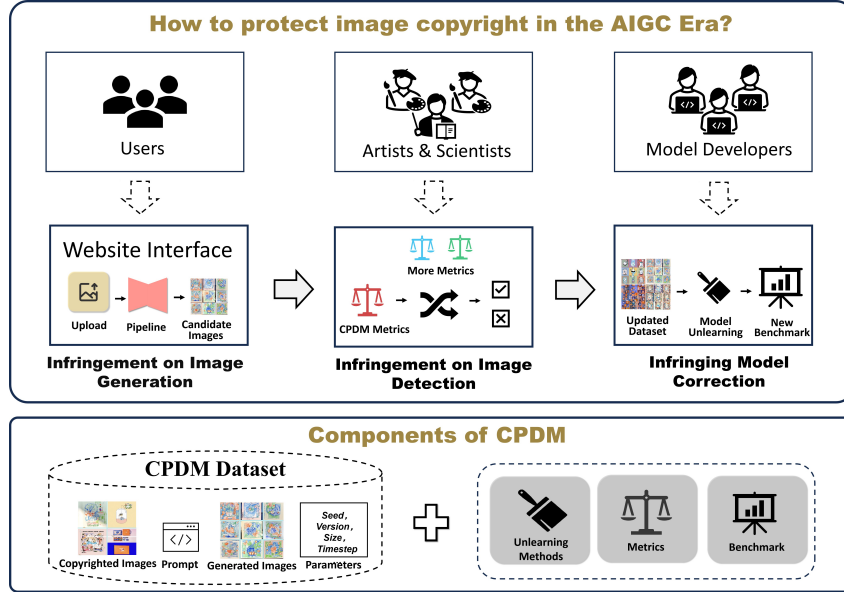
How to protect image copyright in the AIGC Era?

Users

Artists & Scientists

Model Developers

Website Interface

Upload

Pipeline

Candidate Images

Infringement on Image Generation

More Metrics

CPDM Metrics

Infringement on Image Detection

Updated Dataset

Model Unlearning

New Benchmark

Infringing Model Correction

Components of CPDM

CPDM Dataset

Copyrighted Images

Prompt

Generated Images

Seed, Version, Size, Timestep

Parameters

Unlearning Methods

Metrics

Benchmark